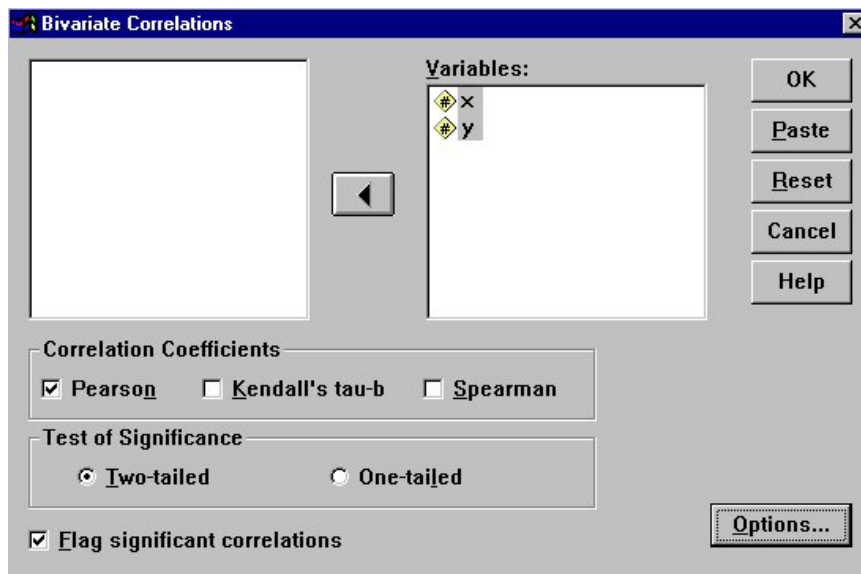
Bivariate Correlations

Variables:
x
y

OK
Paste
Reset
Cancel
Help

Correlation Coefficients
Pearson
Kendall's tau-b
Spearman

Test of Significance
Two-tailed
One-tailed

Flag significant correlations

Options...